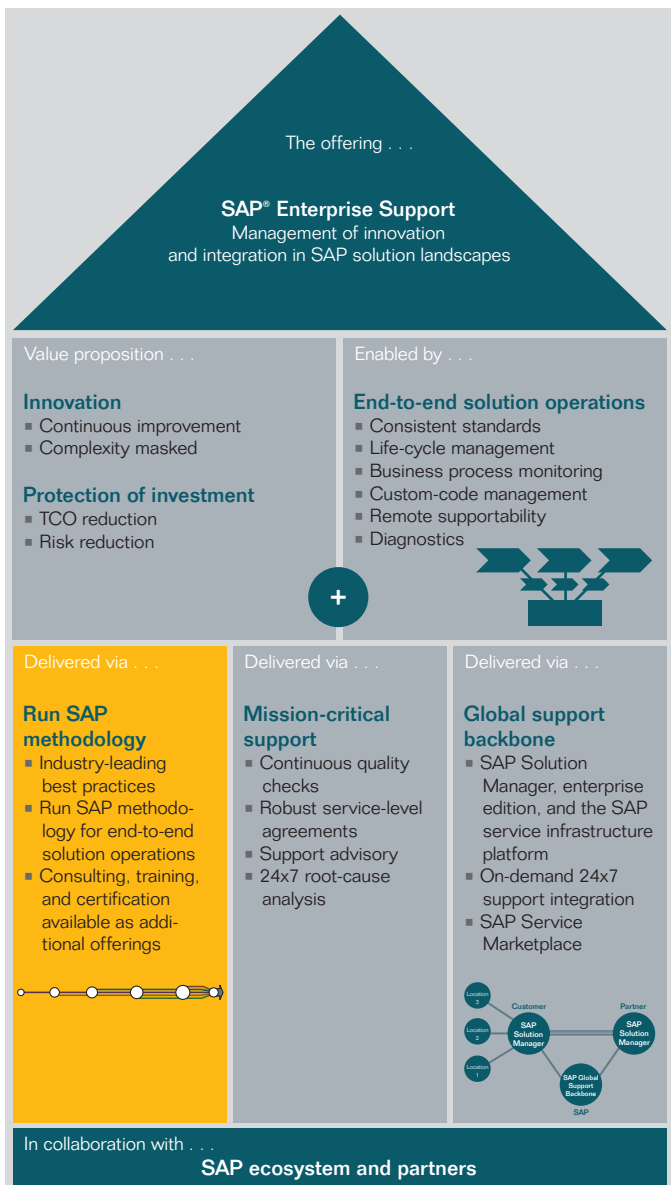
The offering . . .

SAP® Enterprise Support
Management of innovation and integration in SAP solution landscapes

Value proposition . . .

Innovation
■ Continuous improvement
■ Complexity masked

Protection of investment
■ TCO reduction
■ Risk reduction

Enabled by . . .

End-to-end solution operations
■ Consistent standards
■ Life-cycle management
■ Business process monitoring
■ Custom-code management
■ Remote supportability
■ Diagnostics

+

Delivered via . . .

Run SAP methodology
■ Industry-leading best practices
■ Run SAP methodology for end-to-end solution operations
■ Consulting, training, and certification available as additional offerings

Delivered via . . .

Mission-critical support
■ Continuous quality checks
■ Robust service-level agreements
■ Support advisory
■ 24x7 root-cause analysis

Delivered via . . .

Global support backbone
■ SAP Solution Manager, enterprise edition, and the SAP service infrastructure platform
■ On-demand 24x7 support integration
■ SAP Service Marketplace

Location 3
Location 2
Location 1
Customer
SAP Solution Manager
Partner
SAP Solution Manager
SAP Global Support Backbone
SAP

In collaboration with . . .
SAP ecosystem and partners